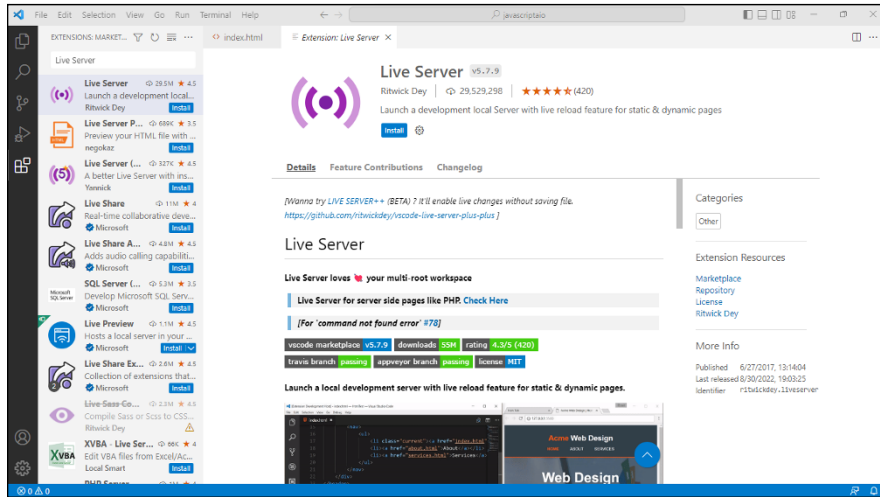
File Edit Selection View Go Run Terminal Help ← → javascriptio

EXTENSIONS: MARKET... index.html Extension: Live Server ×

Live Server

Live Server 29.5M 4.5
Launch a development local S...
Ritwick Dey Install

Live Server P... 686K 3.5
Preview your HTML file with ...
negokaz Install

Live Server (... 327K 4.5
A better Live Server with ins...
Yannick Install

Live Share 11M 4
Real-time collaborative deve...
Microsoft Install

Live Share A... 4.8M 4.5
Adds audio calling capabiliti...
Microsoft Install

SQL Server (... 5.3M 3.5
Develop Microsoft SQL Serv...
Microsoft Install

Live Preview 1.1M 4.5
Hosts a local server in your ...
Microsoft Install

Live Share Ex... 2.6M 4.5
Collection of extensions that...
Microsoft Install

Live Sass Co... 2.3M
Compile Sass or Scss to CSS...
Ritwick Dey

XVBA - Live Se... 66K 4
Edit VBA files from Excel/Ac...
Local Smart Install

Live Server v5.7.9
Ritwick Dey | 29,529,298 | ★★★★★ (420)
Launch a development local Server with live reload feature for static & dynamic pages
Install

Details Feature Contributions Changelog

[Wanna try LIVE SERVER++ (BETA) ? It'll enable live changes without saving file. https://github.com/ritwickdey/vscode-live-server-plus-plus ]

Live Server

Live Server loves ❤ your multi-root workspace

Live Server for server side pages like PHP. Check Here

[For 'command not found error' #78]

vscode marketplace v5.7.9 downloads 55M rating 4.3/5 (420)
travis branch passing appveyor branch passing license MIT

Launch a local development server with live reload feature for static & dynamic pages.

Acme Web Design
HOME ABOUT SERVICES
Web Design

Categories
Other

Extension Resources
Marketplace
Repository
License
Ritwick Dey

More Info
Published 6/27/2017, 13:14:04
Last released 8/30/2022, 19:03:25
Identifier ritwickdey.liveserver

⊗ 0 ⚠ 0